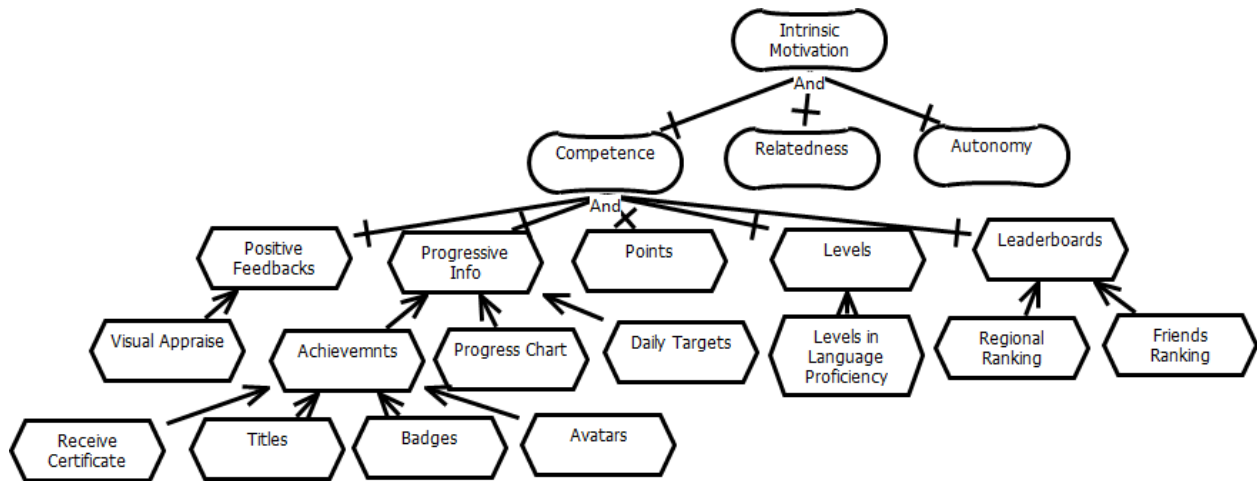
Intrinsic Motivation

And

Competence

Relatedness

Autonomy

And

Positive Feedbacks

Progressive Info

Points

Levels

Leaderboards

Visual Appraise

Achievemnts

Progress Chart

Daily Targets

Levels in Language Proficiency

Regional Ranking

Friends Ranking

Receive Certificate

Titles

Badges

Avatars